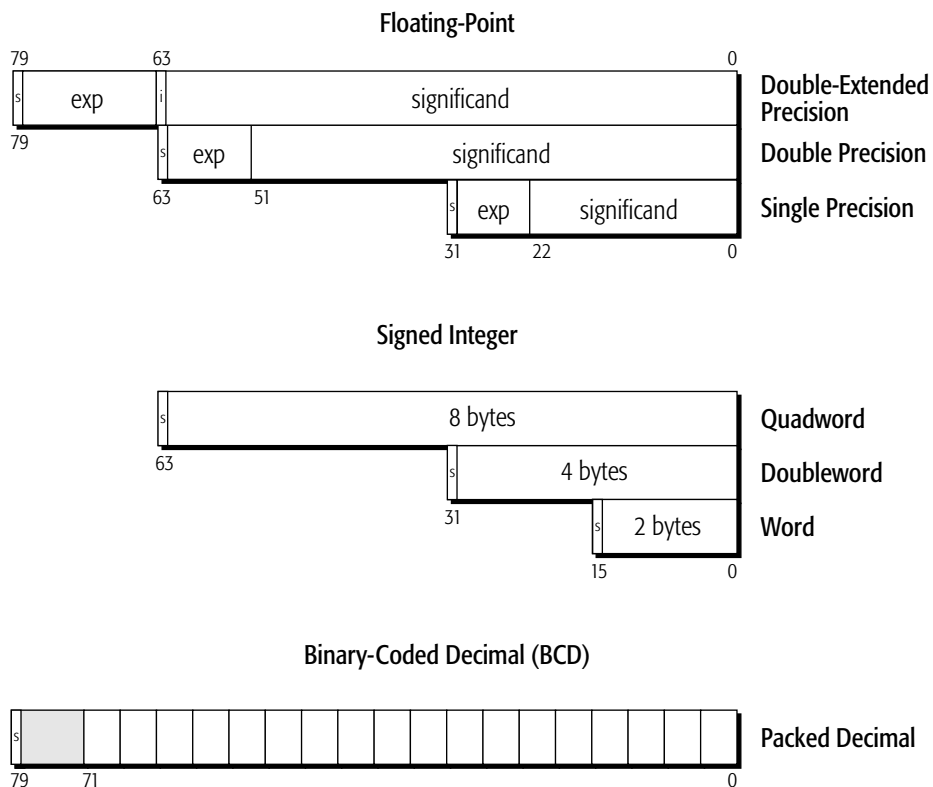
Floating-Point

79 63 0

s exp i significand

Double-Extended Precision

79

s exp significand

Double Precision

63 51

s exp significand

Single Precision

31 22 0

Signed Integer

s 8 bytes

Quadword

63

s 4 bytes

Doubleword

31

s 2 bytes

Word

15 0

Binary-Coded Decimal (BCD)

s

Packed Decimal

79 71 0